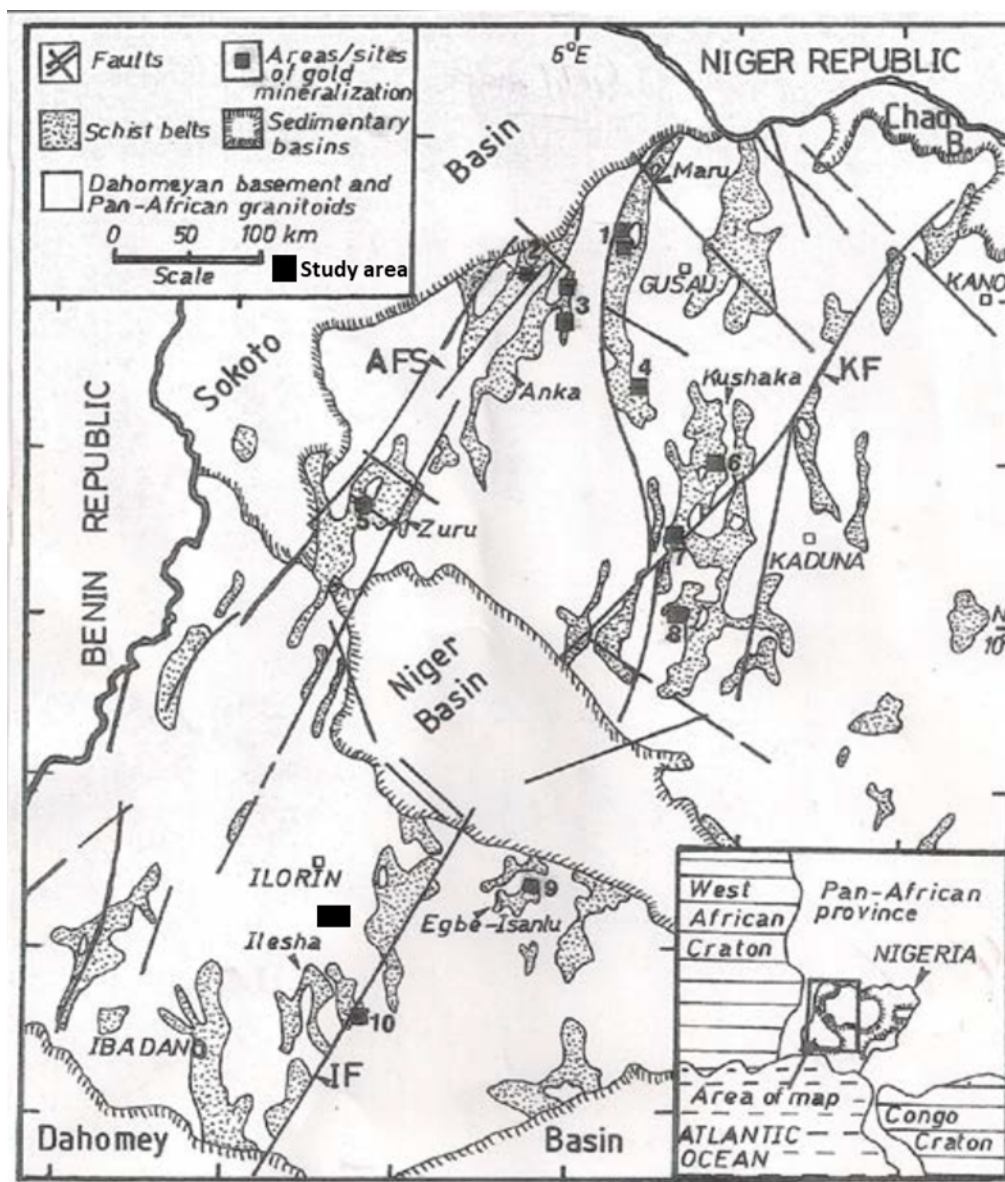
Faults
Areas/sites of gold mineralization
Schist belts
Sedimentary basins
Dahomeyan basement and Pan-African granitoids
0 50 100 km
Scale
Study area

6°E
NIGER REPUBLIC
Chad B.
Basin
Maru
2
1
GUSAU
3
KANO
Sokoto
AFS
Anka
4
Kushaka
KF
BENIN REPUBLIC
6
5
Zuru
7
KADUNA
8
N
10
Niger Basin
ILORIN
9
Egbe-Isanlu
Ilesha
10
IBADAN
IF
Dahomey
Basin

West African Craton
Pan-African province
NIGERIA
Area of map
ATLANTIC OCEAN
Congo Craton